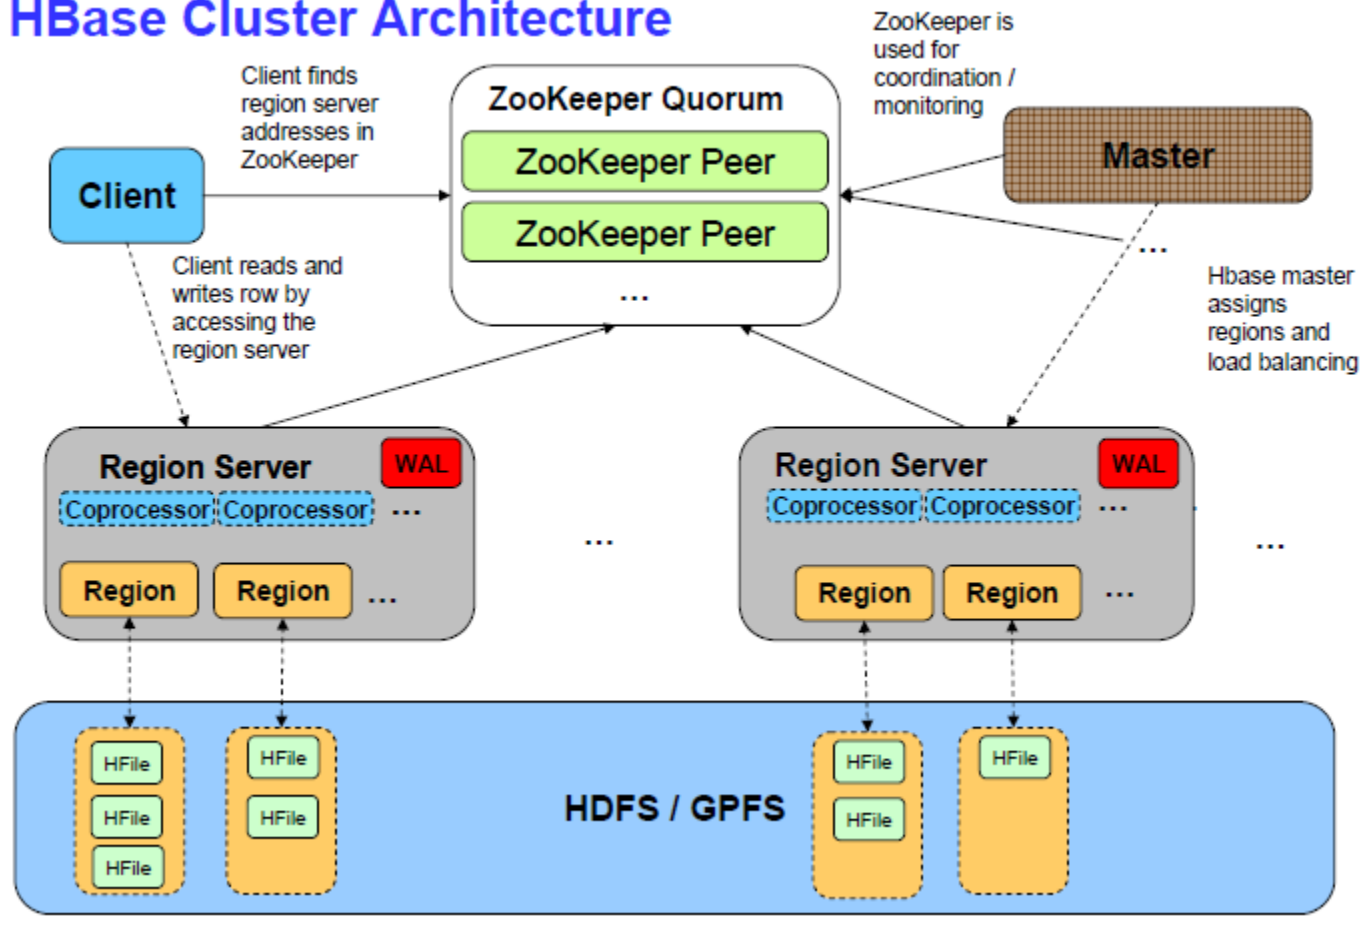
HBase Cluster Architecture

Client finds region server addresses in ZooKeeper

ZooKeeper Quorum

ZooKeeper Peer

ZooKeeper Peer

...

ZooKeeper is used for coordination / monitoring

Master

Client

Client reads and writes row by accessing the region server

...

Hbase master assigns regions and load balancing

Region Server

WAL

Coprocessor

Coprocessor

...

Region

Region

...

...

Region Server

WAL

Coprocessor

Coprocessor

...

Region

Region

...

...

HFile

HFile

HFile

HFile

HFile

HDFS / GPFS

HFile

HFile

HFile